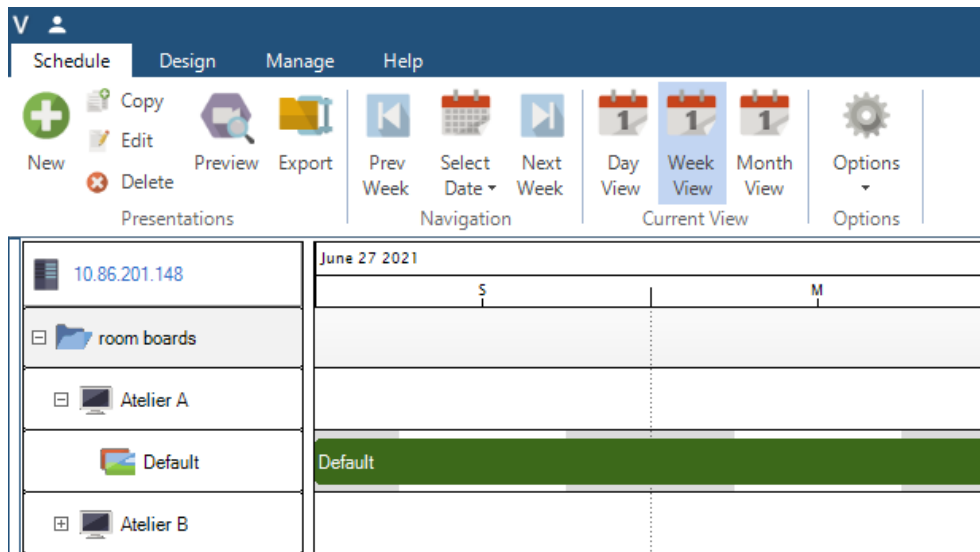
V

Schedule Design Manage Help

New
Copy
Edit
Delete
Preview
Export
Presentations

Prev Week
Select Date ▾
Next Week
Navigation

Day View
Week View
Month View
Current View

Options ▾
Options

10.86.201.148

June 27 2021

S
M

⊟ room boards

⊟ Atelier A

Default

Default

⊞ Atelier B